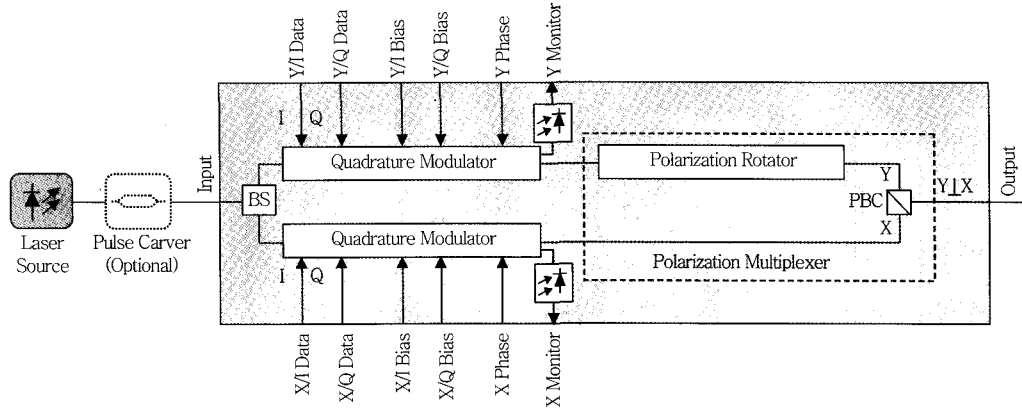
Y/I Data
Y/Q Data
Y/I Bias
Y/Q Bias
Y Phase
Y Monitor

I
Q

Input

Quadrature Modulator

Polarization Rotator

Y

BS

PBC

Y⊥X

Output

X

Quadrature Modulator

Polarization Multiplexer

Laser Source

Pulse Carver (Optional)

I
Q

X/I Data
X/Q Data
X/I Bias
X/Q Bias
X Phase
X Monitor